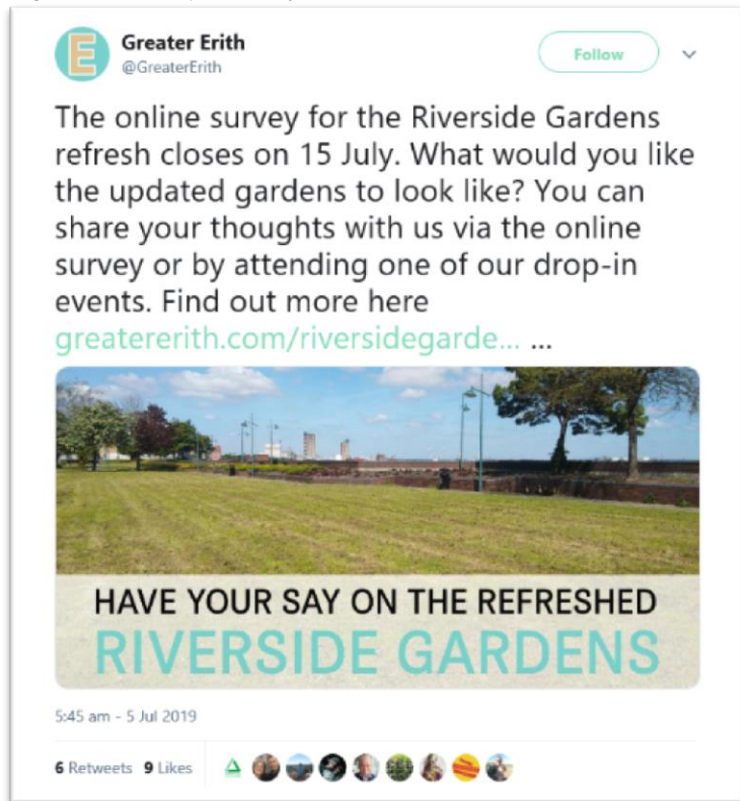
E

Greater Erith
@GreaterErith

Follow

The online survey for the Riverside Gardens refresh closes on 15 July. What would you like the updated gardens to look like? You can share your thoughts with us via the online survey or by attending one of our drop-in events. Find out more here greatererith.com/riversidegarde... ...

HAVE YOUR SAY ON THE REFRESHED
RIVERSIDE GARDENS

5:45 am - 5 Jul 2019

6 Retweets 9 Likes